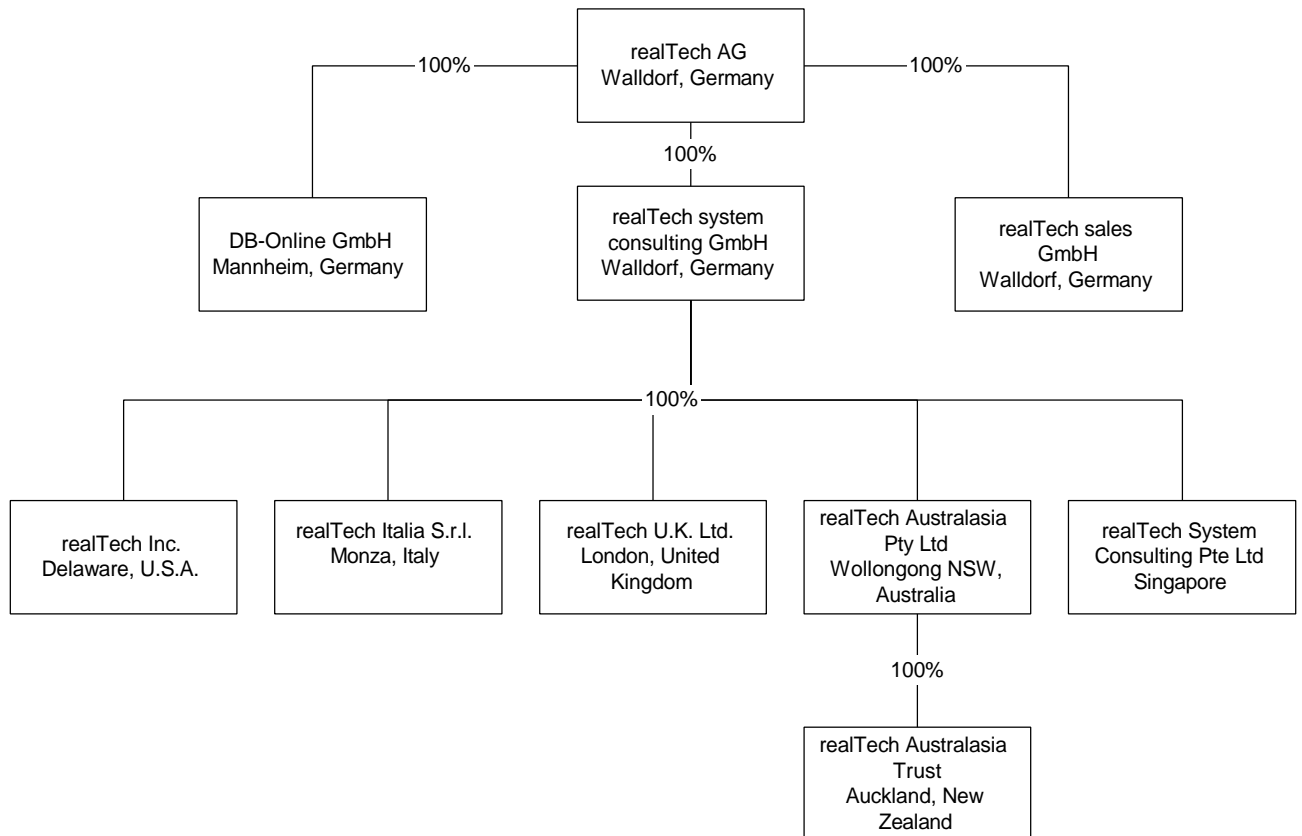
realTech AG
Walldorf, Germany

100%

100%

100%

DB-Online GmbH
Mannheim, Germany

realTech system consulting GmbH
Walldorf, Germany

realTech sales GmbH
Walldorf, Germany

100%

realTech Inc.
Delaware, U.S.A.

realTech Italia S.r.l.
Monza, Italy

realTech U.K. Ltd.
London, United Kingdom

realTech Australasia Pty Ltd
Wollongong NSW, Australia

realTech System Consulting Pte Ltd
Singapore

100%

realTech Australasia Trust
Auckland, New Zealand